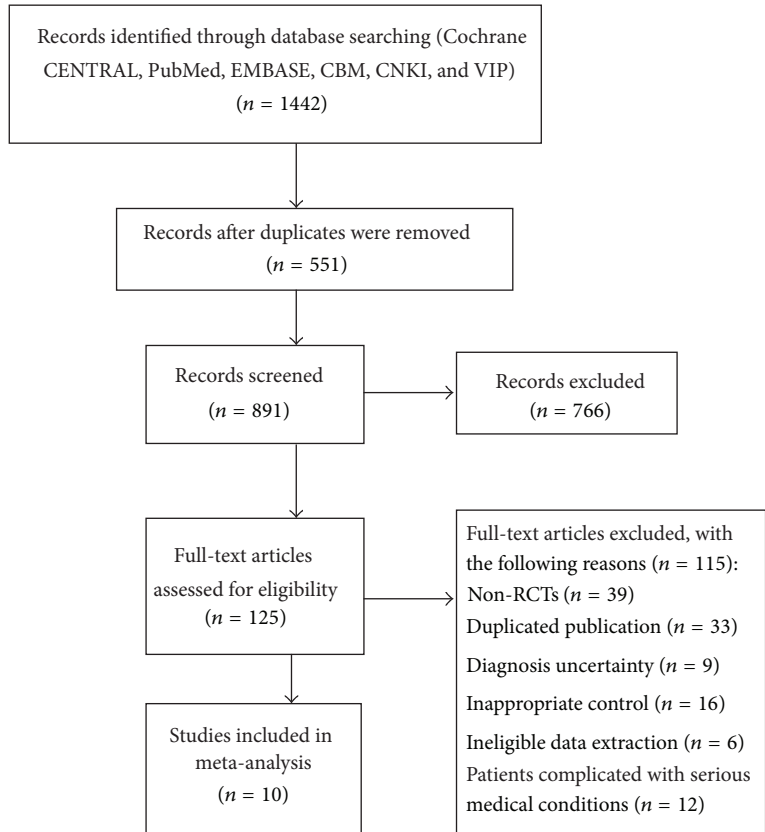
Records identified through database searching (Cochrane CENTRAL, PubMed, EMBASE, CBM, CNKI, and VIP) ($n$ = 1442)

Records after duplicates were removed ($n$ = 551)

Records screened ($n$ = 891)

Records excluded ($n$ = 766)

Full-text articles assessed for eligibility ($n$ = 125)

Full-text articles excluded, with the following reasons ($n$ = 115):
Non-RCTs ($n$ = 39)
Duplicated publication ($n$ = 33)
Diagnosis uncertainty ($n$ = 9)
Inappropriate control ($n$ = 16)
Ineligible data extraction ($n$ = 6)
Patients complicated with serious medical conditions ($n$ = 12)

Studies included in meta-analysis ($n$ = 10)